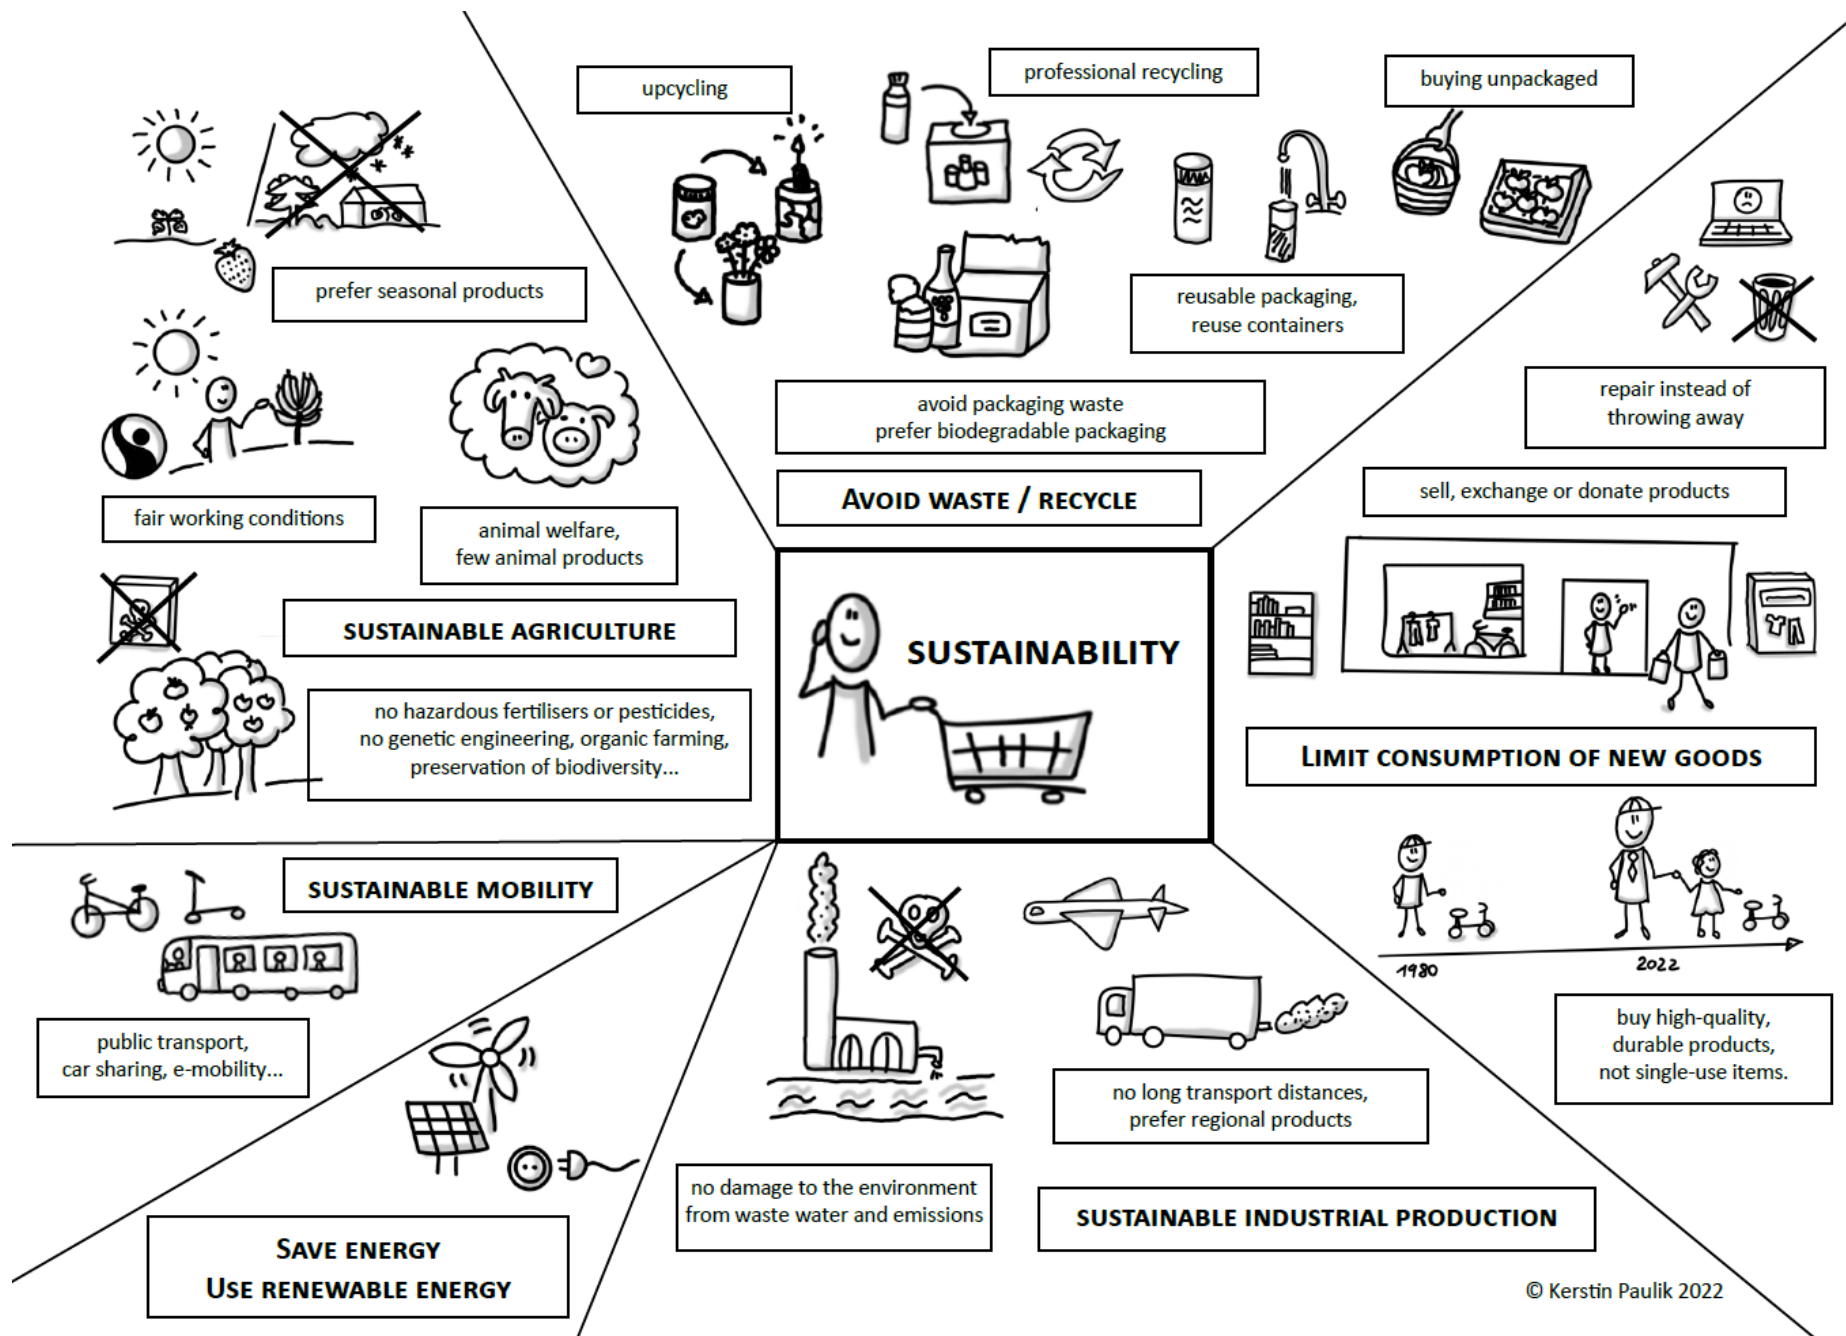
upcycling

professional recycling

buying unpackaged

prefer seasonal products

reusable packaging, reuse containers

avoid packaging waste
prefer biodegradable packaging

repair instead of throwing away

fair working conditions

animal welfare, few animal products

AVOID WASTE / RECYCLE

sell, exchange or donate products

SUSTAINABLE AGRICULTURE

SUSTAINABILITY

no hazardous fertilisers or pesticides, no genetic engineering, organic farming, preservation of biodiversity...

LIMIT CONSUMPTION OF NEW GOODS

SUSTAINABLE MOBILITY

1980

2022

public transport, car sharing, e-mobility...

buy high-quality, durable products, not single-use items.

no long transport distances, prefer regional products

no damage to the environment from waste water and emissions

SUSTAINABLE INDUSTRIAL PRODUCTION

SAVE ENERGY
USE RENEWABLE ENERGY

© Kerstin Paulik 2022